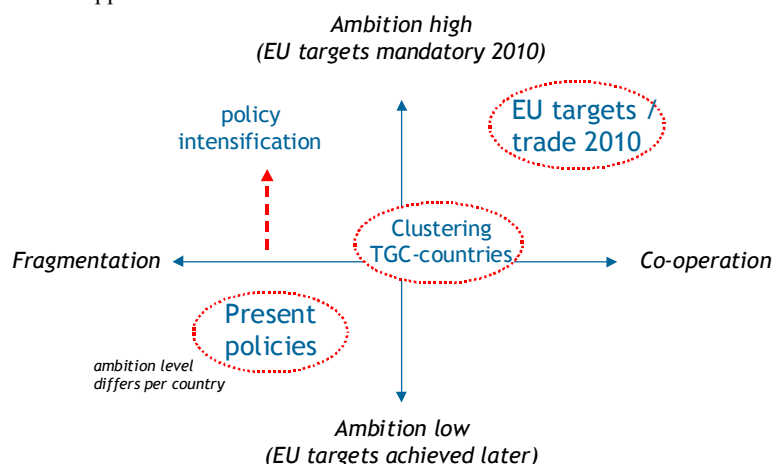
Ambition high
(EU targets mandatory 2010)

policy intensification

EU targets / trade 2010

Clustering TGC-countries

Fragmentation

Co-operation

Present policies

ambition level differs per country

Ambition low
(EU targets achieved later)